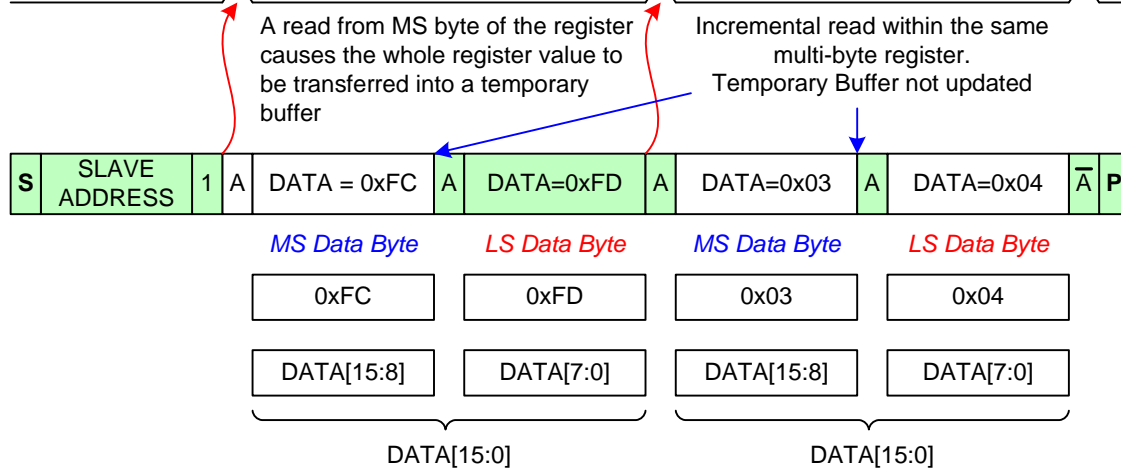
A read from MS byte of the register causes the whole register value to be transferred into a temporary buffer

Incremental read within the same multi-byte register. Temporary Buffer not updated

| S | SLAVE ADDRESS | 1 | A | DATA = 0xFC | A | DATA=0xFD | A | DATA=0x03 | A | DATA=0x04 | $\overline{A}$ | P |
|---|---|---|---|---|---|---|---|---|---|---|---|---|

MS Data Byte
LS Data Byte
MS Data Byte
LS Data Byte

0xFC
0xFD
0x03
0x04

DATA[15:8]
DATA[7:0]
DATA[15:8]
DATA[7:0]

DATA[15:0]
DATA[15:0]